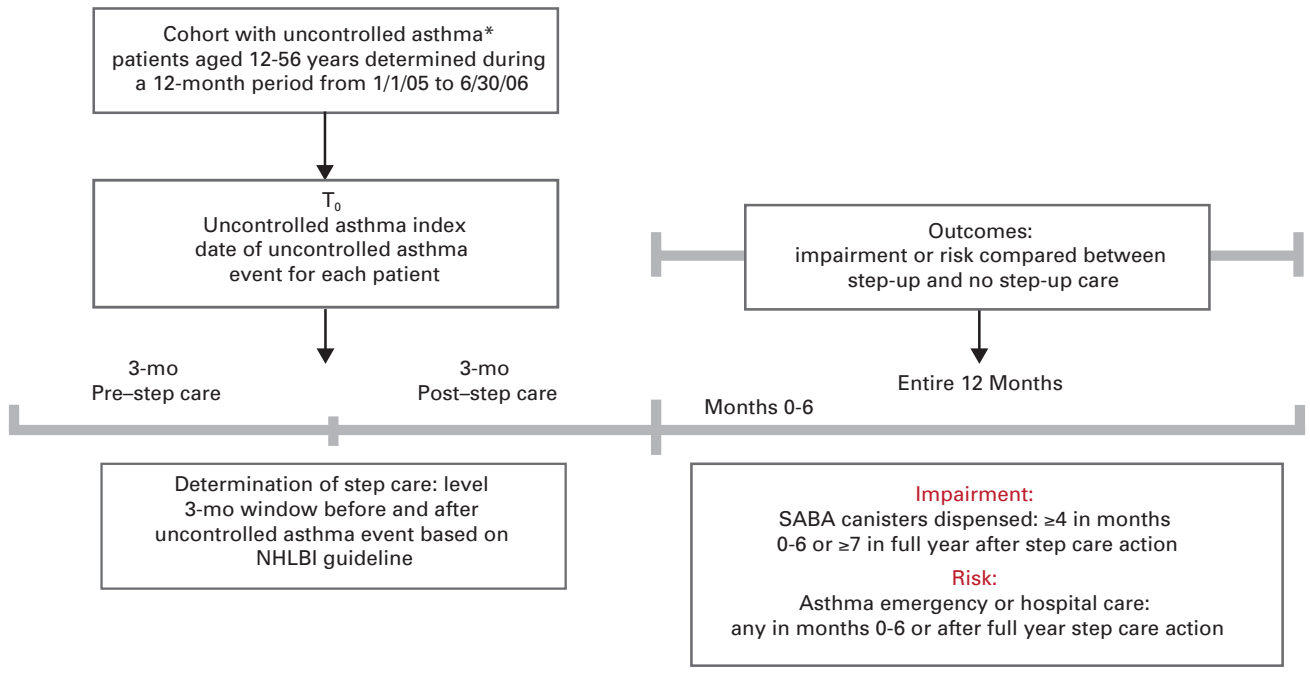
Cohort with uncontrolled asthma* patients aged 12-56 years determined during a 12-month period from 1/1/05 to 6/30/06

$T_0$
Uncontrolled asthma index date of uncontrolled asthma event for each patient

Outcomes: impairment or risk compared between step-up and no step-up care

3-mo
Pre–step care

3-mo
Post–step care

Entire 12 Months

Months 0-6

Determination of step care: level 3-mo window before and after uncontrolled asthma event based on NHLBI guideline

Impairment:
SABA canisters dispensed: ≥4 in months 0-6 or ≥7 in full year after step care action

Risk:
Asthma emergency or hospital care: any in months 0-6 or after full year step care action